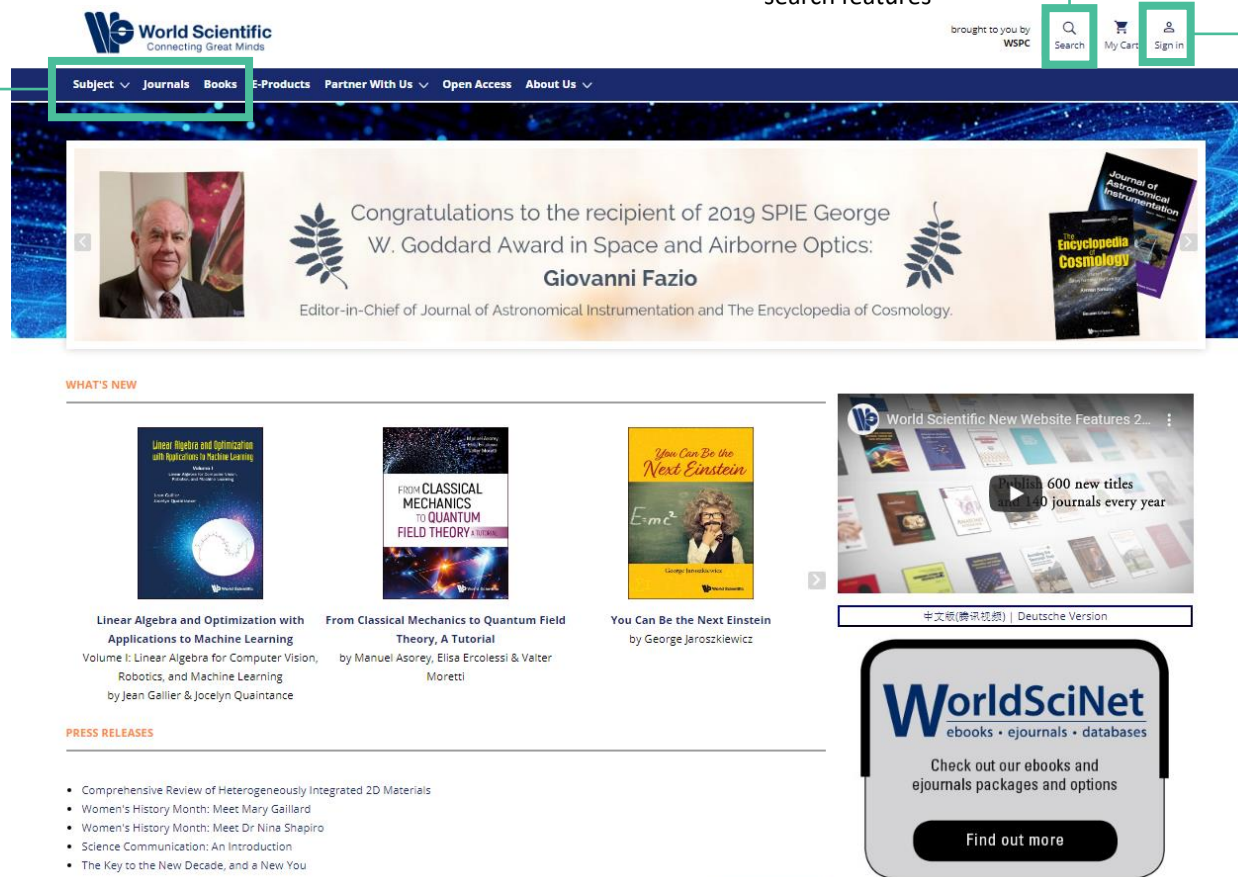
Search features

World Scientific
Connecting Great Minds

brought to you by WSPC

Search My Cart Sign in

Subject Journals Books E-Products Partner With Us Open Access About Us

Congratulations to the recipient of 2019 SPIE George W. Goddard Award in Space and Airborne Optics:
Giovanni Fazio
Editor-in-Chief of Journal of Astronomical Instrumentation and The Encyclopedia of Cosmology.

Journal of Astronomical Instrumentation
The Encyclopedia of Cosmology

WHAT'S NEW

Linear Algebra and Optimization with Applications to Machine Learning
Volume I: Linear Algebra for Computer Vision, Robotics, and Machine Learning
by Jean Gallier & Jocelyn Quaintance

From Classical Mechanics to Quantum Field Theory, A Tutorial
by Manuel Asorey, Elisa Ercolessi & Valter Moretti

You Can Be the Next Einstein
by George Jaroszkiewicz

World Scientific New Website Features 2...
Publish 600 new titles and 140 journals every year

中文版(腾讯视频) | Deutsche Version

PRESS RELEASES

• Comprehensive Review of Heterogeneously Integrated 2D Materials
• Women's History Month: Meet Mary Gaillard
• Women's History Month: Meet Dr Nina Shapiro
• Science Communication: An Introduction
• The Key to the New Decade, and a New You

WorldSciNet
ebooks • ejournals • databases
Check out our ebooks and ejournals packages and options
Find out more